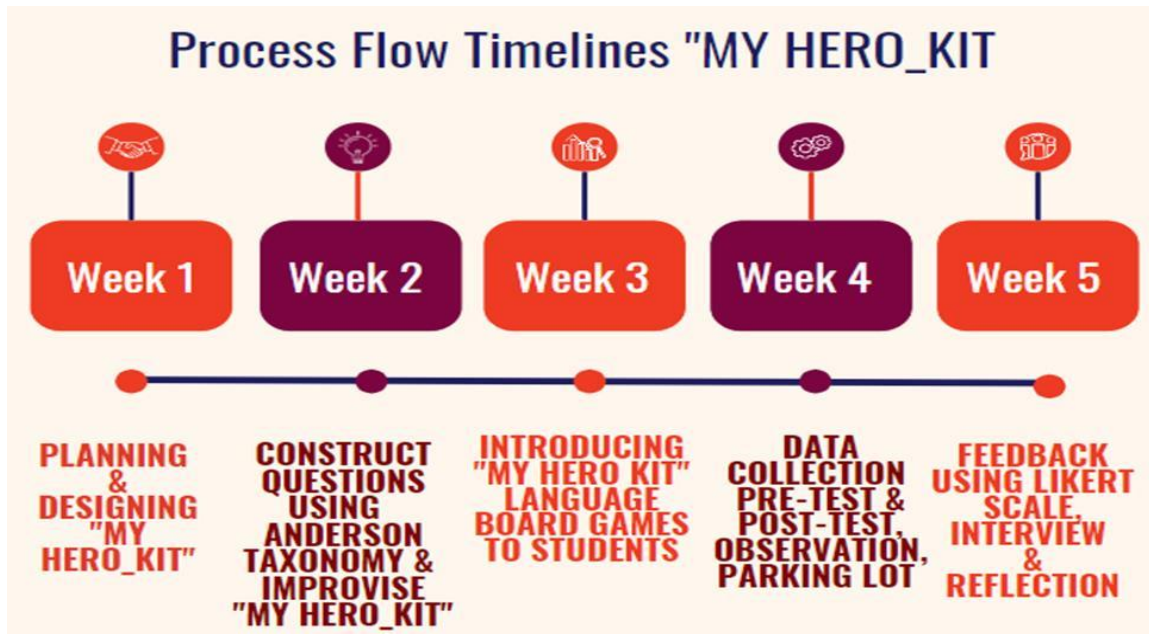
Process Flow Timelines "MY HERO_KIT

Week 1

Week 2

Week 3

Week 4

Week 5

PLANNING & DESIGNING "MY HERO_KIT"

CONSTRUCT QUESTIONS USING ANDERSON TAXONOMY & IMPROVISE "MY HERO_KIT"

INTRODUCING "MY HERO KIT" LANGUAGE BOARD GAMES TO STUDENTS

DATA COLLECTION PRE-TEST & POST-TEST, OBSERVATION, PARKING LOT

FEEDBACK USING LIKERT SCALE, INTERVIEW & REFLECTION